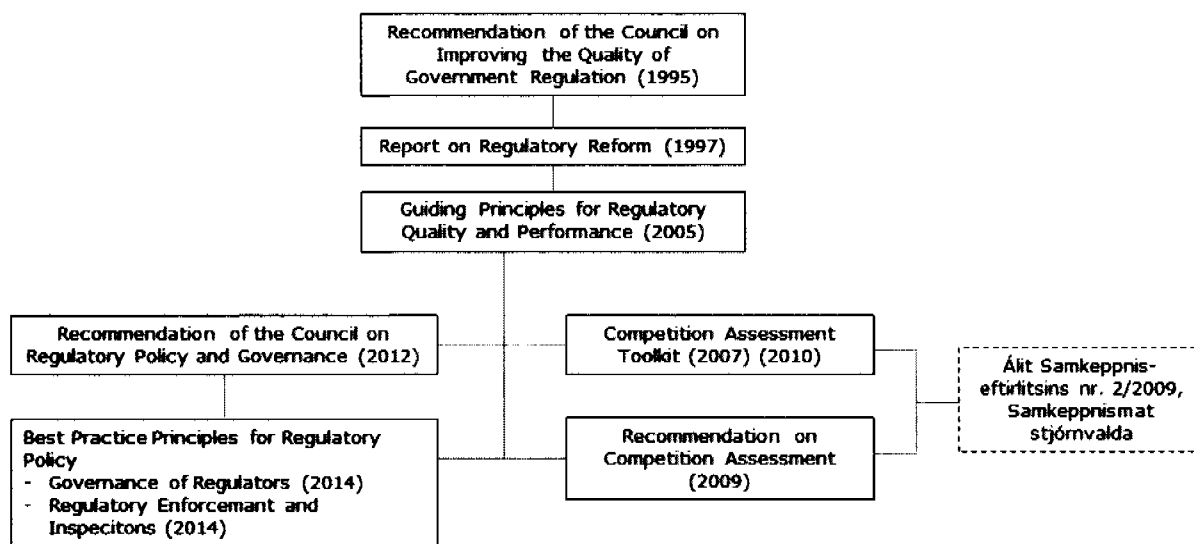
Recommendation of the Council on Improving the Quality of Government Regulation (1995)

Report on Regulatory Reform (1997)

Guiding Principles for Regulatory Quality and Performance (2005)

Recommendation of the Council on Regulatory Policy and Governance (2012)

Competition Assessment Toolkit (2007) (2010)

Álit Samkeppnis-eftirlitsins nr. 2/2009, Samkeppnismat stjórnvalda

Best Practice Principles for Regulatory Policy
- Governance of Regulators (2014)
- Regulatory Enforcemant and Inspecitons (2014)

Recommendation on Competition Assessment (2009)